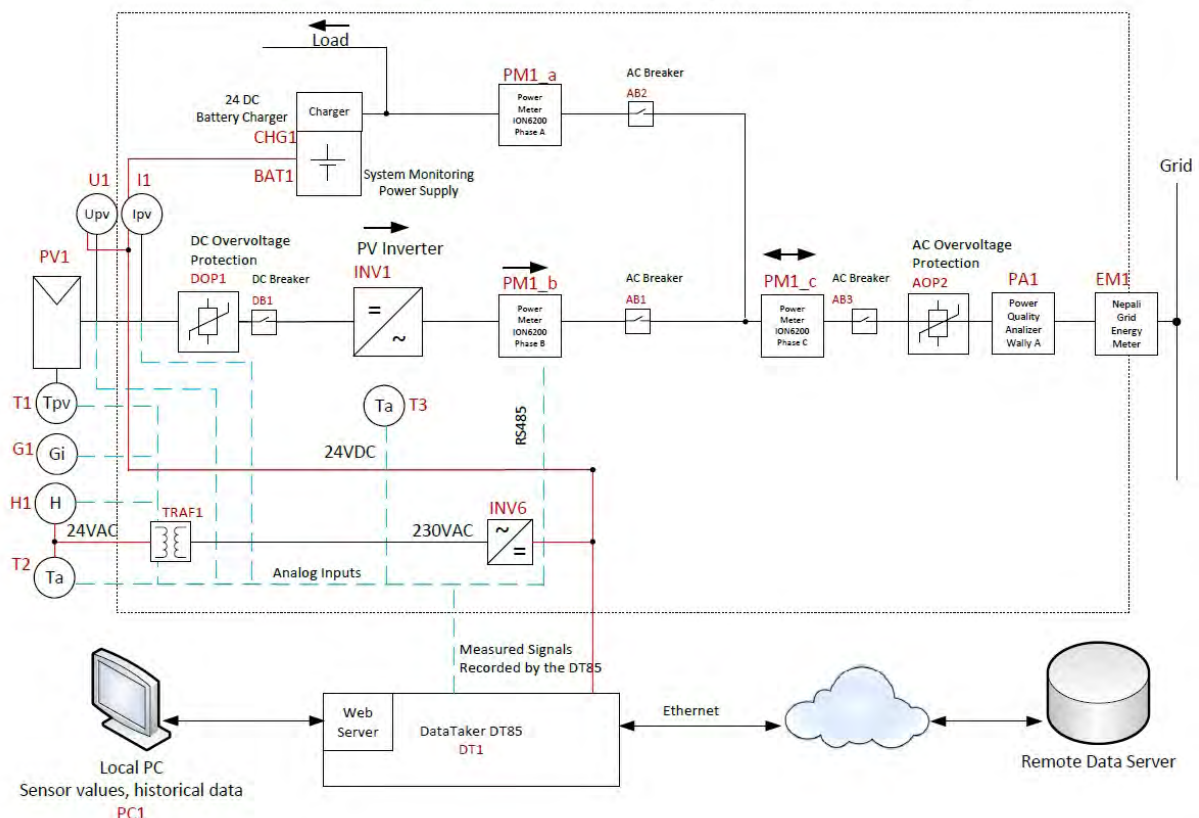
Load

24 DC Battery Charger
CHG1
Charger
BAT1
System Monitoring Power Supply

PM1_a
Power Meter ION6200 Phase A

AC Breaker
AB2

Grid

U1
Upv
I1
Ipv
PV1

DC Overvoltage Protection
DOP1
DC Breaker
DB1

PV Inverter
INV1
=
~

PM1_b
Power Meter ION6200 Phase B

AC Breaker
AB1

PM1_c
Power Meter ION6200 Phase C

AC Breaker
AB3

AC Overvoltage Protection
AOP2

PA1
Power Quality Analizer Wally A

EM1
Nepali Grid Energy Meter

T1
Tpv
Ta
T3
RS485
G1
Gi
24VDC
H1
H
TRAF1
24VAC
INV6
230VAC
~
=
T2
Ta
Analog Inputs

Measured Signals Recorded by the DT85

Web Server
DataTaker DT85
DT1

Ethernet

Local PC
Sensor values, historical data
PC1

Remote Data Server